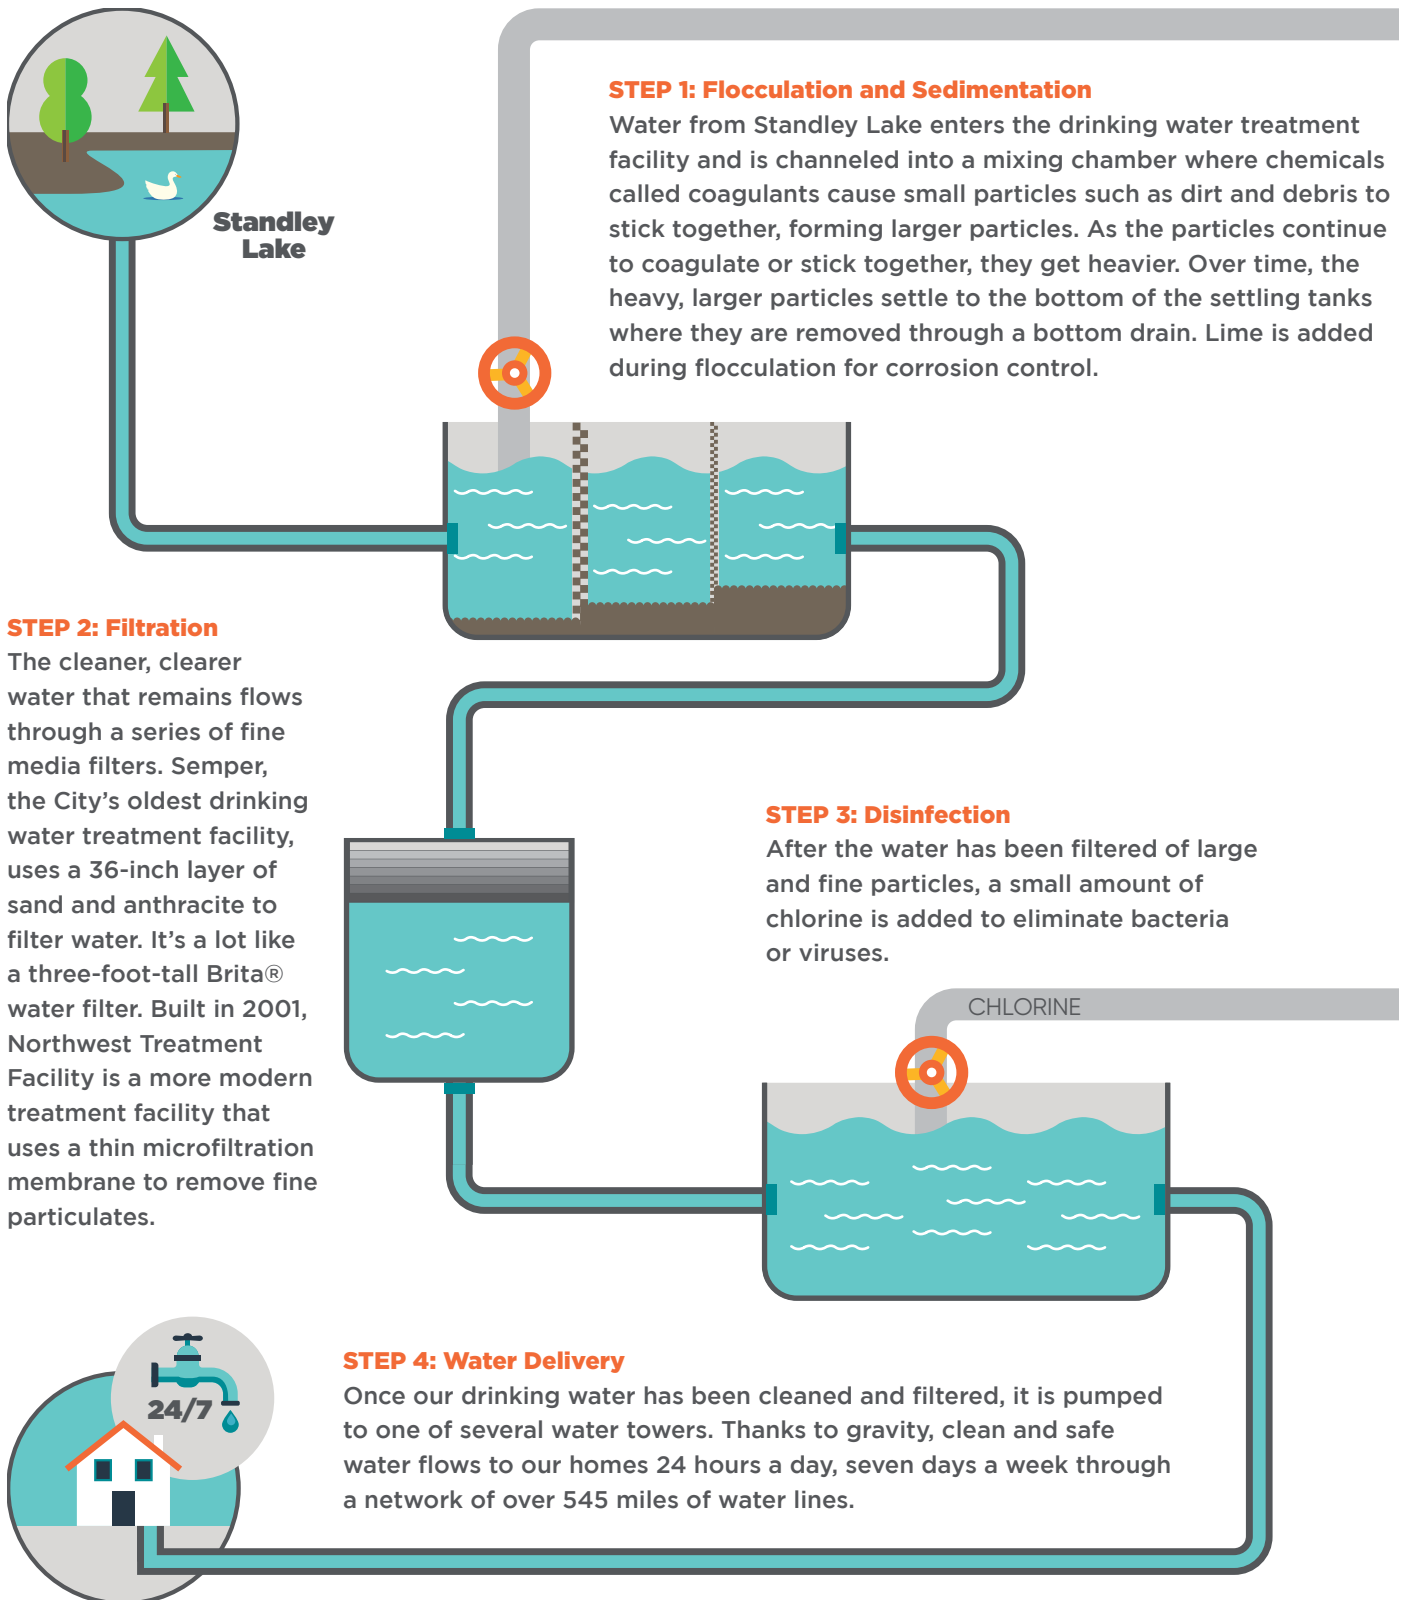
Standley Lake

STEP 1: Flocculation and Sedimentation
Water from Standley Lake enters the drinking water treatment facility and is channeled into a mixing chamber where chemicals called coagulants cause small particles such as dirt and debris to stick together, forming larger particles. As the particles continue to coagulate or stick together, they get heavier. Over time, the heavy, larger particles settle to the bottom of the settling tanks where they are removed through a bottom drain. Lime is added during flocculation for corrosion control.

STEP 2: Filtration
The cleaner, clearer water that remains flows through a series of fine media filters. Semper, the City's oldest drinking water treatment facility, uses a 36-inch layer of sand and anthracite to filter water. It's a lot like a three-foot-tall Brita® water filter. Built in 2001, Northwest Treatment Facility is a more modern treatment facility that uses a thin microfiltration membrane to remove fine particulates.

STEP 3: Disinfection
After the water has been filtered of large and fine particles, a small amount of chlorine is added to eliminate bacteria or viruses.

CHLORINE

24/7

STEP 4: Water Delivery
Once our drinking water has been cleaned and filtered, it is pumped to one of several water towers. Thanks to gravity, clean and safe water flows to our homes 24 hours a day, seven days a week through a network of over 545 miles of water lines.